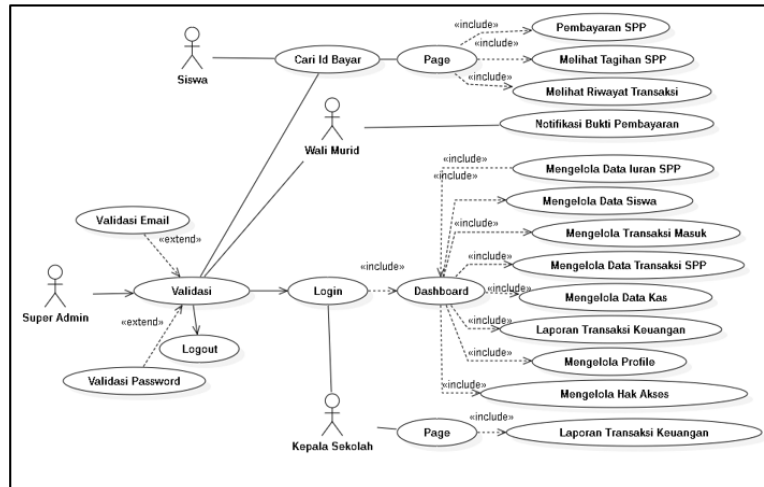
Siswa

Cari Id Bayar

Page

«include»

Pembayaran SPP

«include»

Melihat Tagihan SPP

«include»

Melihat Riwayat Transaksi

Wali Murid

Notifikasi Bukti Pembayaran

«include»

Mengelola Data Iuran SPP

«include»

Mengelola Data Siswa

«include»

Mengelola Transaksi Masuk

«include»

Mengelola Data Transaksi SPP

«include»

Mengelola Data Kas

«include»

Laporan Transaksi Keuangan

«include»

Mengelola Profile

«include»

Mengelola Hak Akses

Validasi Email

«extend»

Super Admin

Validasi

Login

«include»

Dashboard

«extend»

Logout

Validasi Password

Kepala Sekolah

Page

«include»

Laporan Transaksi Keuangan